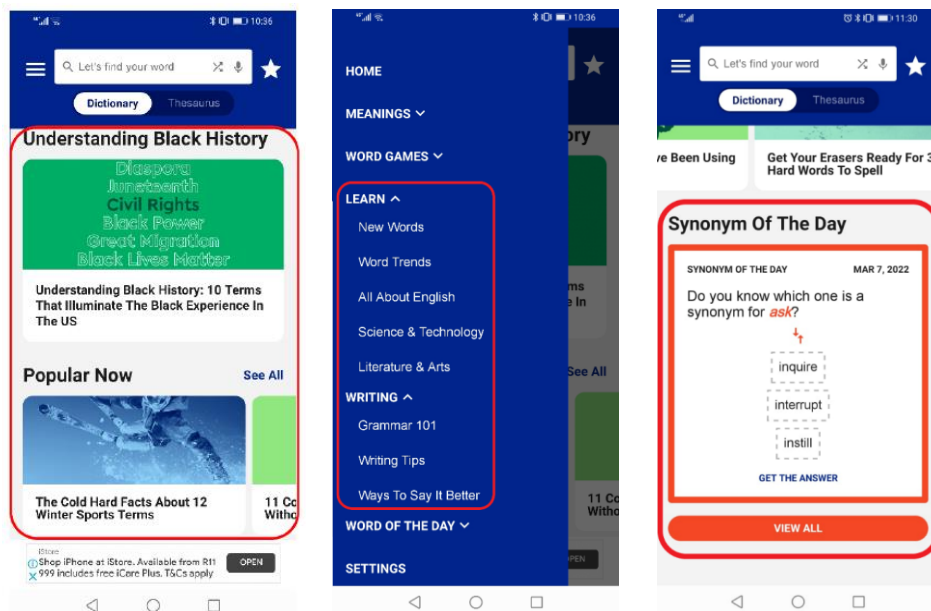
10:36

Let's find your word

Dictionary Thesaurus

Understanding Black History

Diaspora
Juneteenth
Civil Rights
Black Power
Great Migration
Black Lives Matter

Understanding Black History: 10 Terms That Illuminate The Black Experience In The US

Popular Now See All

The Cold Hard Facts About 12 Winter Sports Terms

11 Co Witho

iStore
Shop iPhone at iStore. Available from R11 999 includes free iCare Plus. T&Cs apply
OPEN

10:36

HOME

MEANINGS

WORD GAMES

LEARN
New Words
Word Trends
All About English
Science & Technology
Literature & Arts

WRITING
Grammar 101
Writing Tips
Ways To Say It Better

WORD OF THE DAY

SETTINGS

11:30

Let's find your word

Dictionary Thesaurus

ve Been Using

Get Your Erasers Ready For 3 Hard Words To Spell

Synonym Of The Day

SYNONYM OF THE DAY MAR 7, 2022

Do you know which one is a synonym for ask?

inquire
interrupt
instill

GET THE ANSWER

VIEW ALL